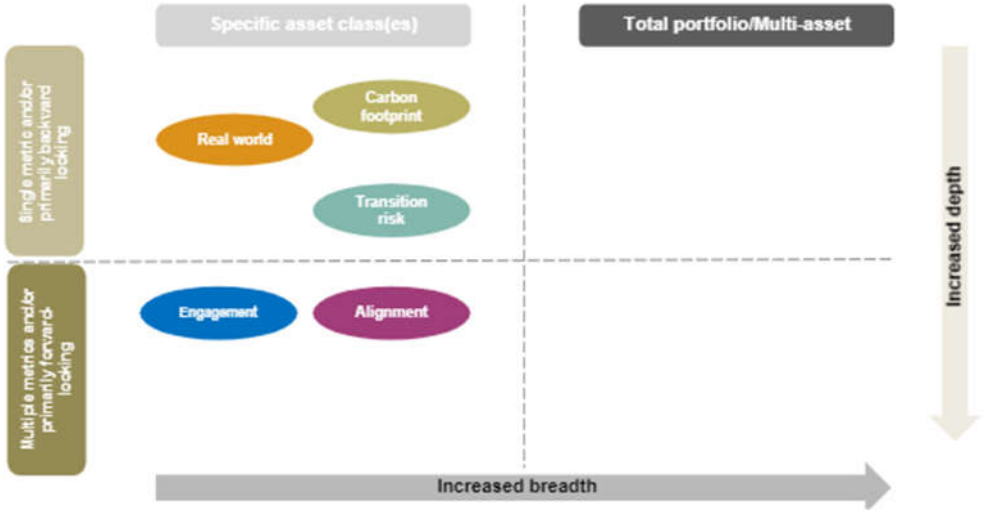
Specific asset class(es)

Total portfolio/Multi-asset

Single metric and/or primarily backward looking

Multiple metrics and/or primarily forward-looking

Carbon footprint

Real world

Transition risk

Engagement

Alignment

Increased depth

Increased breadth